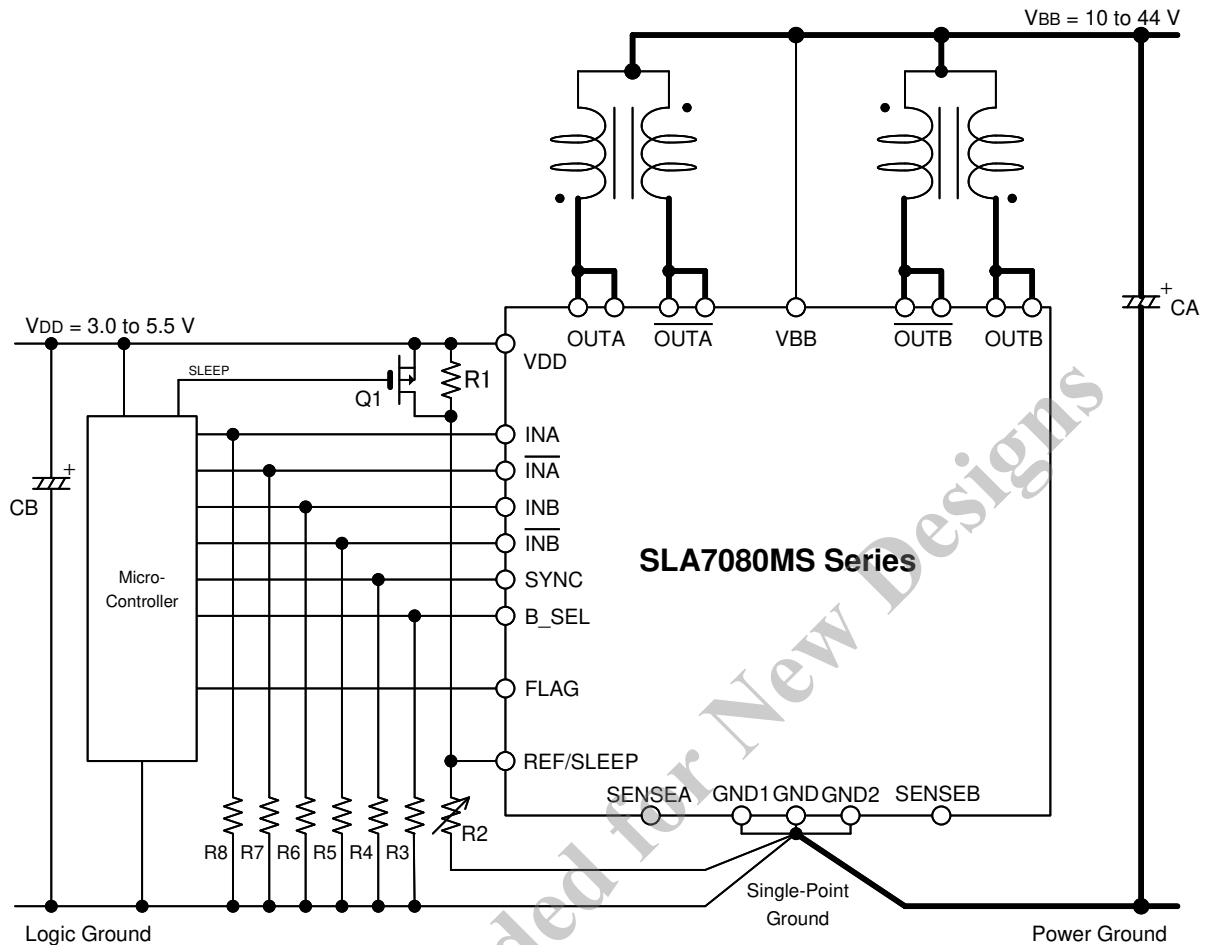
VBB = 10 to 44 V

VDD = 3.0 to 5.5 V

SLEEP

Q1

R1

CB

CA

Micro-Controller

OUTA

$\overline{\text{OUTA}}$

VBB

$\overline{\text{OUTB}}$

OUTB

VDD

INA

$\overline{\text{INA}}$

INB

$\overline{\text{INB}}$

SYNC

B_SEL

FLAG

REF/SLEEP

SLA7080MS Series

SENSEA

GND1

GND

GND2

SENSEB

R8

R7

R6

R5

R4

R3

R2

Single-Point Ground

Logic Ground

Power Ground

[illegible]ded for New Designs